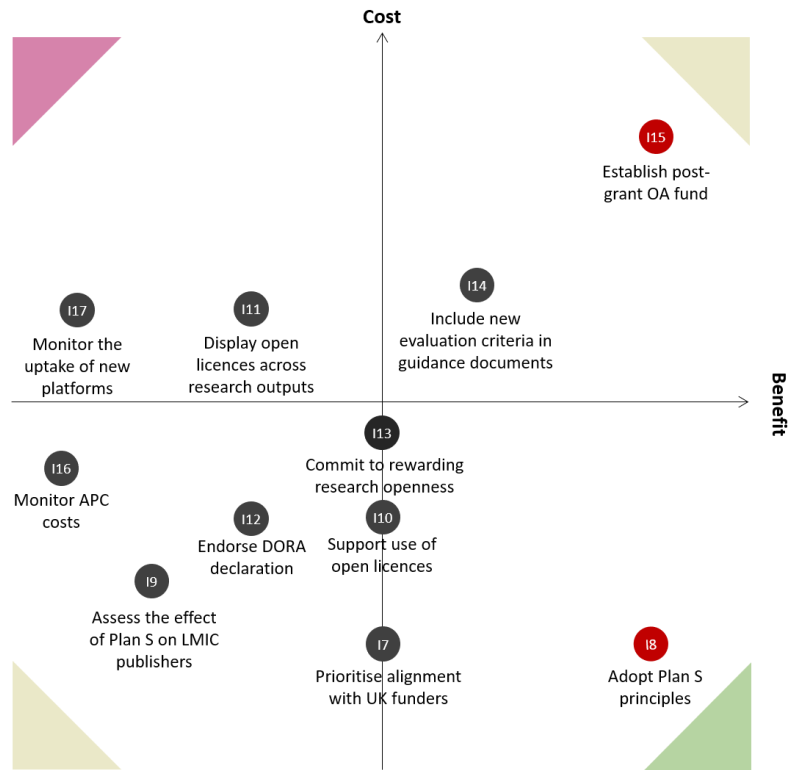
Cost

I15
Establish post-grant OA fund

I17
Monitor the uptake of new platforms

I11
Display open licences across research outputs

I14
Include new evaluation criteria in guidance documents

Benefit

I13
Commit to rewarding research openness

I16
Monitor APC costs

I12
Endorse DORA declaration

I10
Support use of open licences

I9
Assess the effect of Plan S on LMIC publishers

I7
Prioritise alignment with UK funders

I8
Adopt Plan S principles